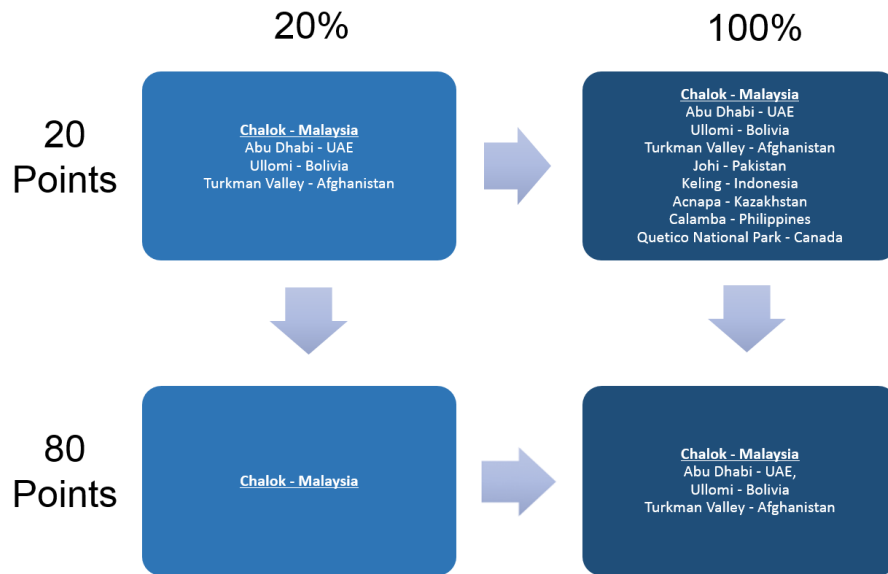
20%

100%

20 Points

Chalok - Malaysia
Abu Dhabi - UAE
Ullomi - Bolivia
Turkman Valley - Afghanistan

Chalok - Malaysia
Abu Dhabi - UAE
Ullomi - Bolivia
Turkman Valley - Afghanistan
Johi - Pakistan
Keling - Indonesia
Acnapa - Kazakhstan
Calamba - Philippines
Quetico National Park - Canada

80 Points

Chalok - Malaysia

Chalok - Malaysia
Abu Dhabi - UAE,
Ullomi - Bolivia
Turkman Valley - Afghanistan